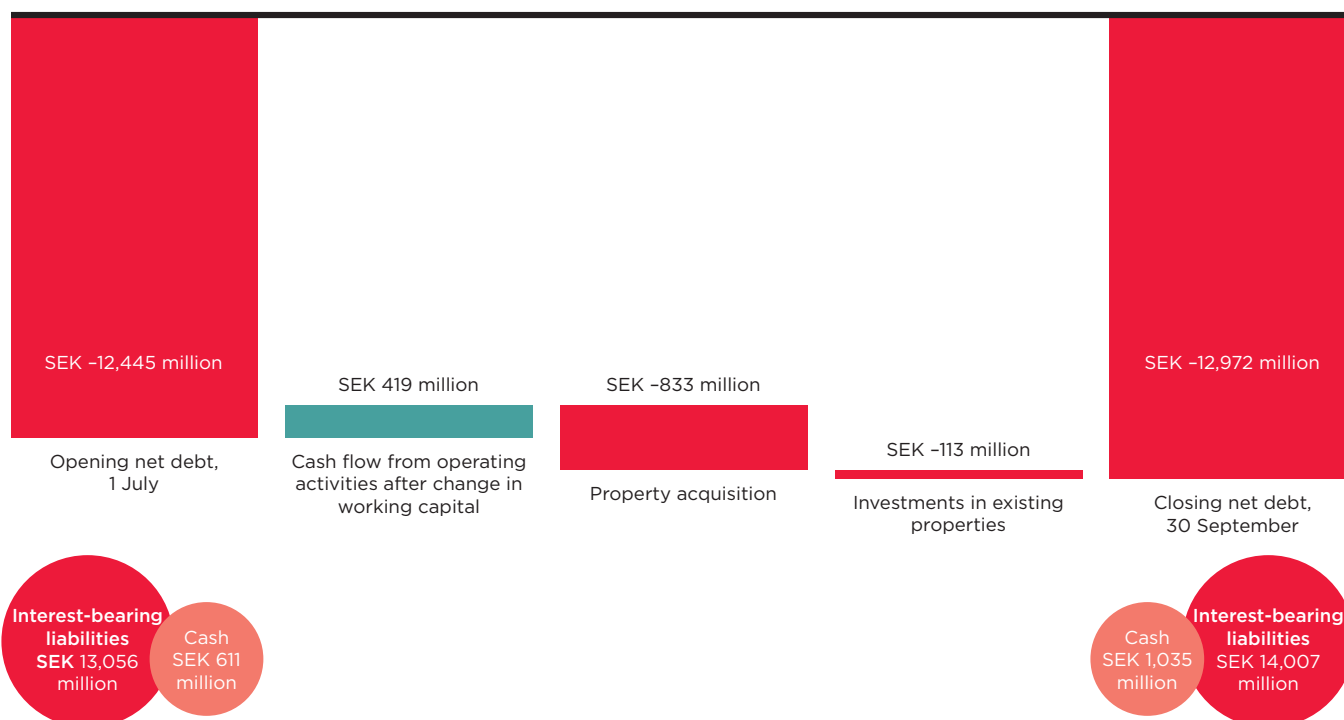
SEK –12,445 million

Opening net debt, 1 July

SEK 419 million

Cash flow from operating activities after change in working capital

SEK –833 million

Property acquisition

SEK –113 million

Investments in existing properties

SEK –12,972 million

Closing net debt, 30 September

Interest-bearing liabilities SEK 13,056 million

Cash SEK 611 million

Cash SEK 1,035 million

Interest-bearing liabilities SEK 14,007 million